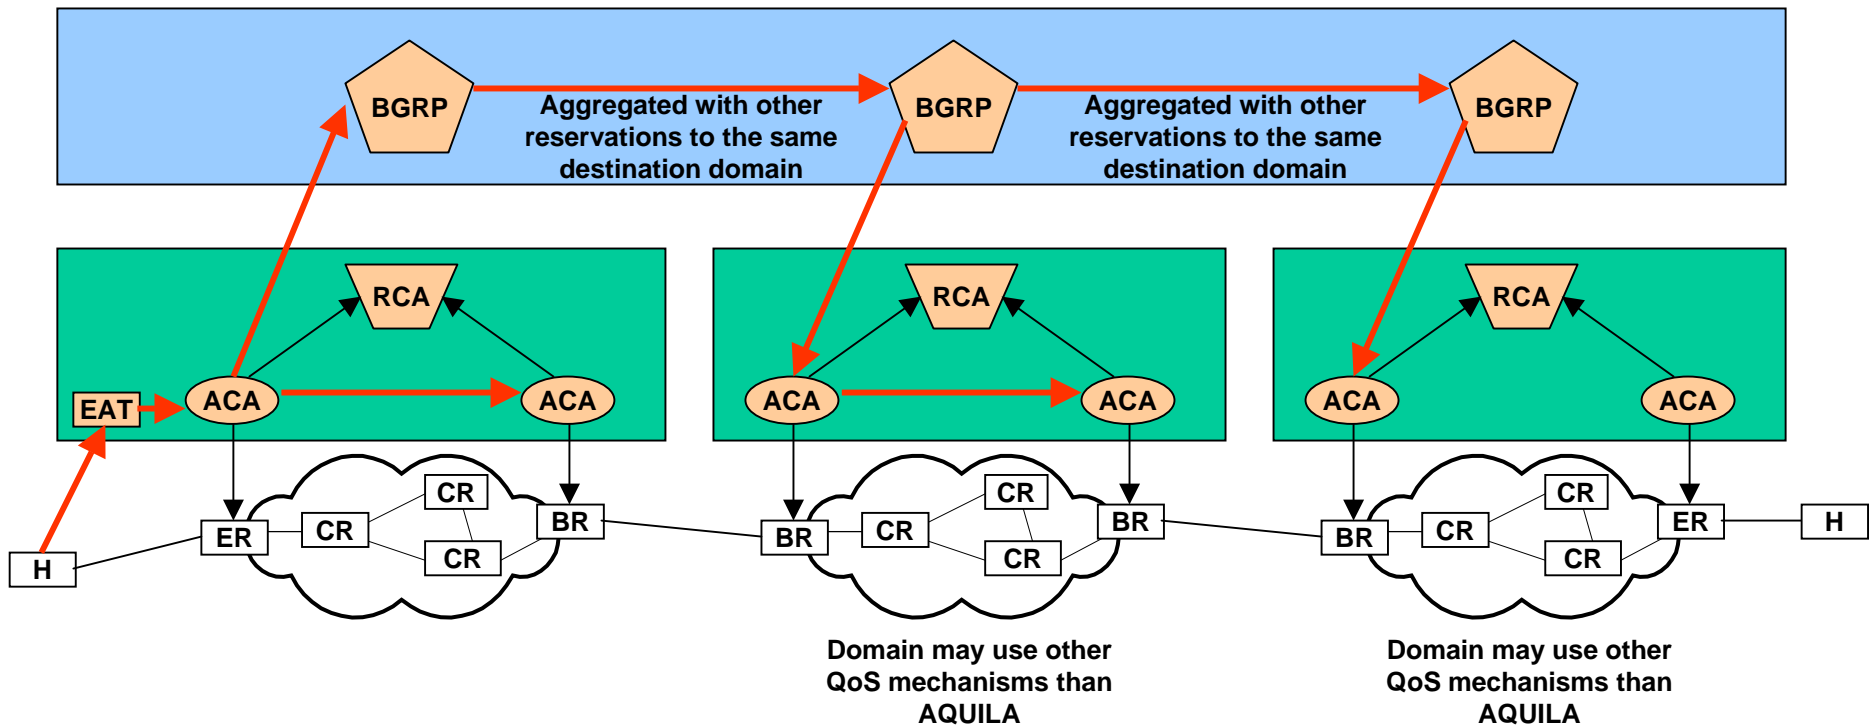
BGRP

Aggregated with other reservations to the same destination domain

BGRP

Aggregated with other reservations to the same destination domain

BGRP

RCA

EAT

ACA

ACA

RCA

ACA

ACA

RCA

ACA

ACA

H

ER

CR

CR

CR

BR

BR

CR

CR

CR

BR

BR

CR

CR

CR

ER

H

Domain may use other QoS mechanisms than AQUILA

Domain may use other QoS mechanisms than AQUILA